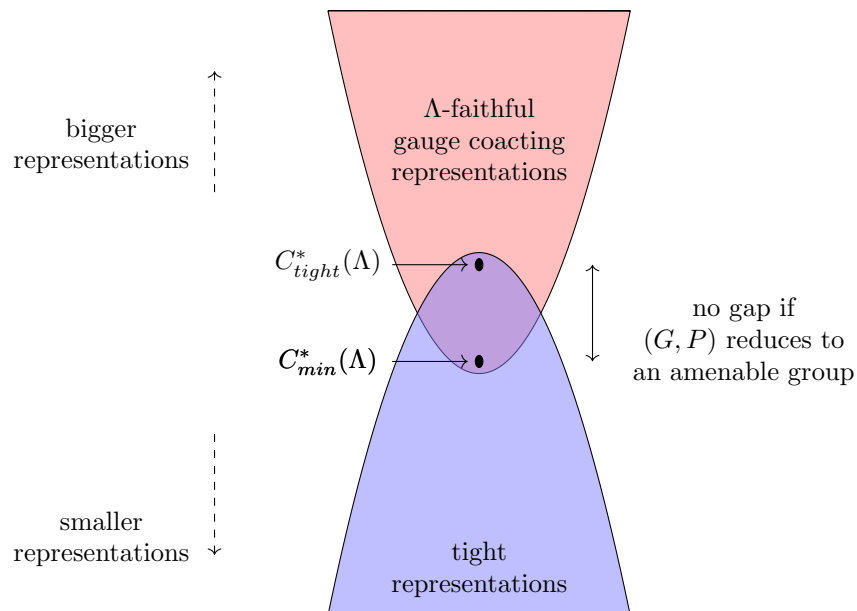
bigger representations

$\Lambda$-faithful gauge coacting representations

$C^*_{tight}(\Lambda)$

$C^*_{min}(\Lambda)$

no gap if $(G, P)$ reduces to an amenable group

smaller representations

tight representations